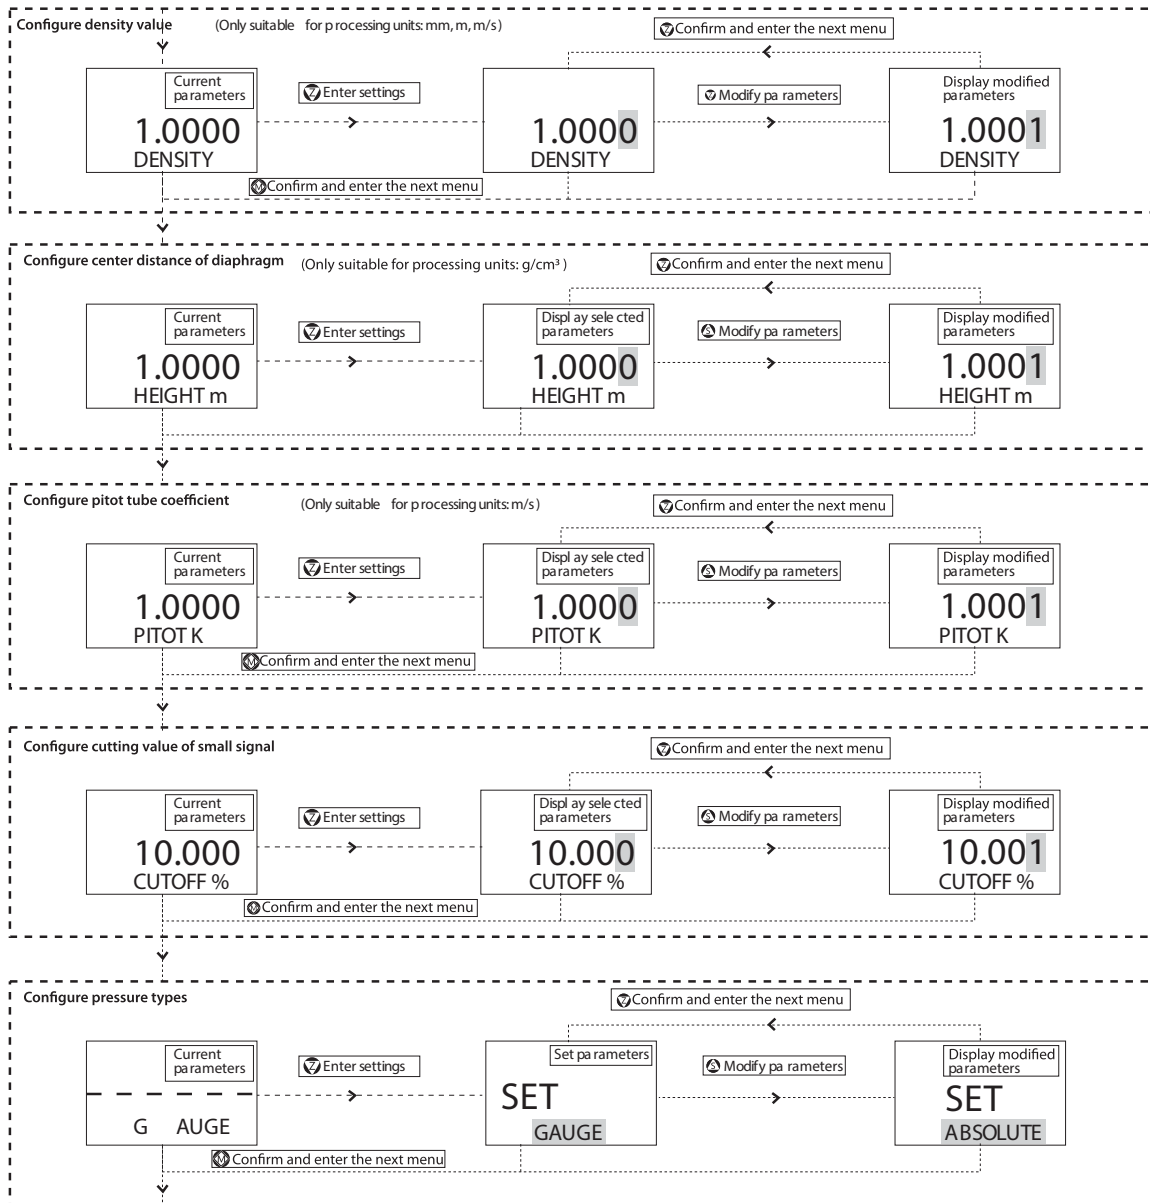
Configure density value (Only suitable for p rocessing units: mm, m, m/s)

Confirm and enter the next menu

Current parameters
1.0000
DENSITY

Enter settings

1.0000
DENSITY

Modify pa rameters

Display modified parameters
1.0001
DENSITY

Confirm and enter the next menu

Configure center distance of diaphragm (Only suitable for processing units: g/cm³ )

Confirm and enter the next menu

Current parameters
1.0000
HEIGHT m

Enter settings

Displ ay sele cted parameters
1.0000
HEIGHT m

Modify pa rameters

Display modified parameters
1.0001
HEIGHT m

Configure pitot tube coefficient (Only suitable for p rocessing units: m/s)

Confirm and enter the next menu

Current parameters
1.0000
PITOT K

Enter settings

Displ ay sele cted parameters
1.0000
PITOT K

Modify pa rameters

Display modified parameters
1.0001
PITOT K

Confirm and enter the next menu

Configure cutting value of small signal

Confirm and enter the next menu

Current parameters
10.000
CUTOFF %

Enter settings

Displ ay sele cted parameters
10.000
CUTOFF %

Modify pa rameters

Display modified parameters
10.001
CUTOFF %

Confirm and enter the next menu

Configure pressure types

Confirm and enter the next menu

Current parameters
G AUGE

Enter settings

Set pa rameters
SET
GAUGE

Modify pa rameters

Display modified parameters
SET
ABSOLUTE

Confirm and enter the next menu